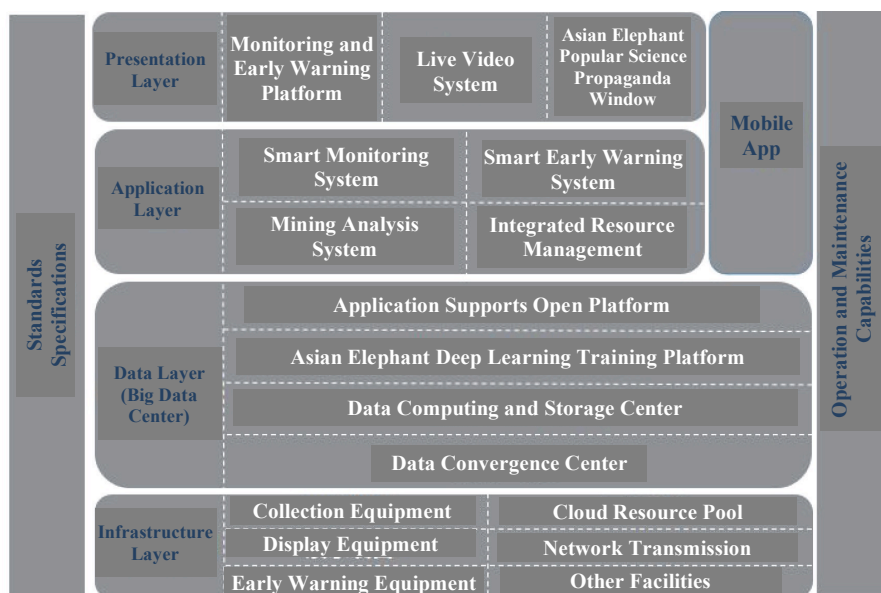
Standards Specifications

Presentation Layer

Monitoring and Early Warning Platform

Live Video System

Asian Elephant Popular Science Propaganda Window

Mobile App

Application Layer

Smart Monitoring System

Smart Early Warning System

Mining Analysis System

Integrated Resource Management

Data Layer (Big Data Center)

Application Supports Open Platform

Asian Elephant Deep Learning Training Platform

Data Computing and Storage Center

Data Convergence Center

Infrastructure Layer

Collection Equipment

Cloud Resource Pool

Display Equipment

Network Transmission

Early Warning Equipment

Other Facilities

Operation and Maintenance Capabilities